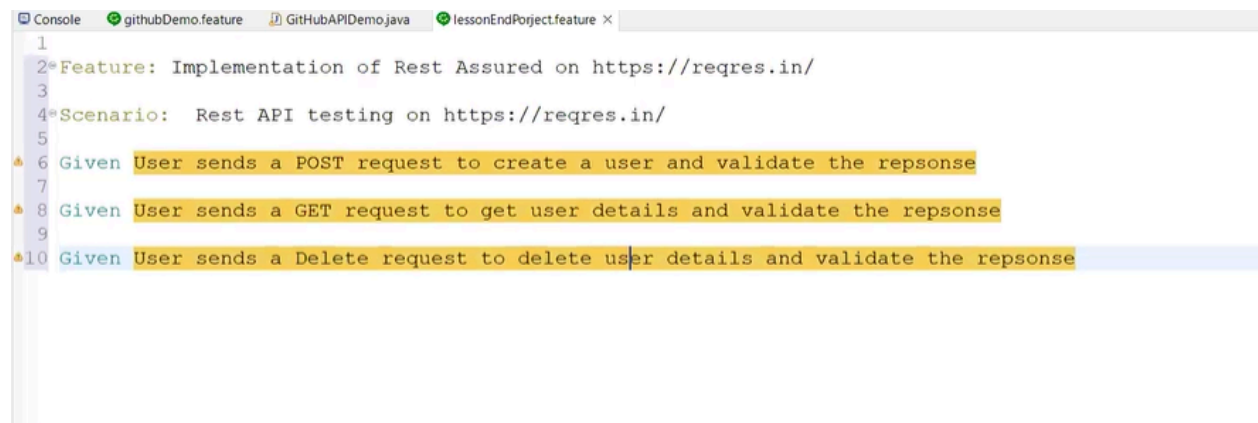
Console githubDemo.feature GitHubAPIDemo.java lessonEndPorject.feature ×

1
2 Feature: Implementation of Rest Assured on https://reqres.in/
3
4 Scenario: Rest API testing on https://reqres.in/
5
6 Given User sends a POST request to create a user and validate the repsonse
7
8 Given User sends a GET request to get user details and validate the repsonse
9
10 Given User sends a Delete request to delete user details and validate the repsonse